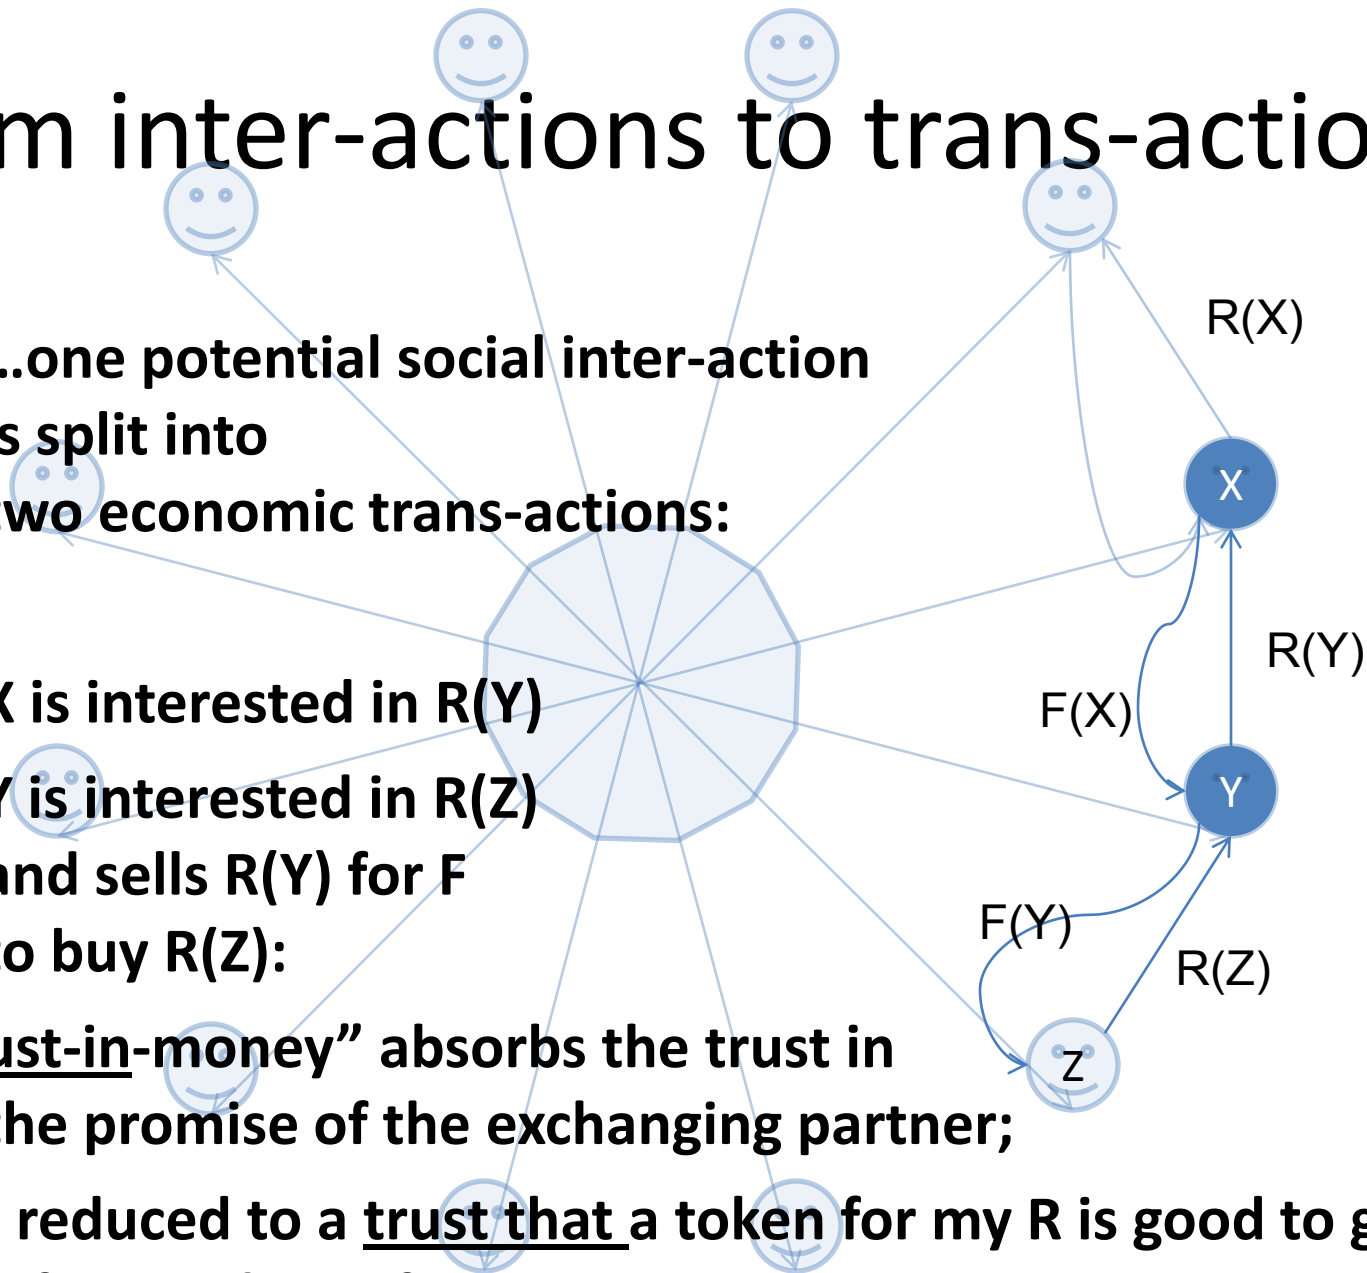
m inter-actions to trans-actio

..one potential social inter-action
s split into
wo economic trans-actions:

X is interested in R(Y)
Y is interested in R(Z)
and sells R(Y) for F
to buy R(Z):

ust-in-money" absorbs the trust in
the promise of the exchanging partner;

reduced to a trust that a token for my R is good to g

R(X)
X
R(Y)
F(X)
Y
F(Y)
R(Z)
Z